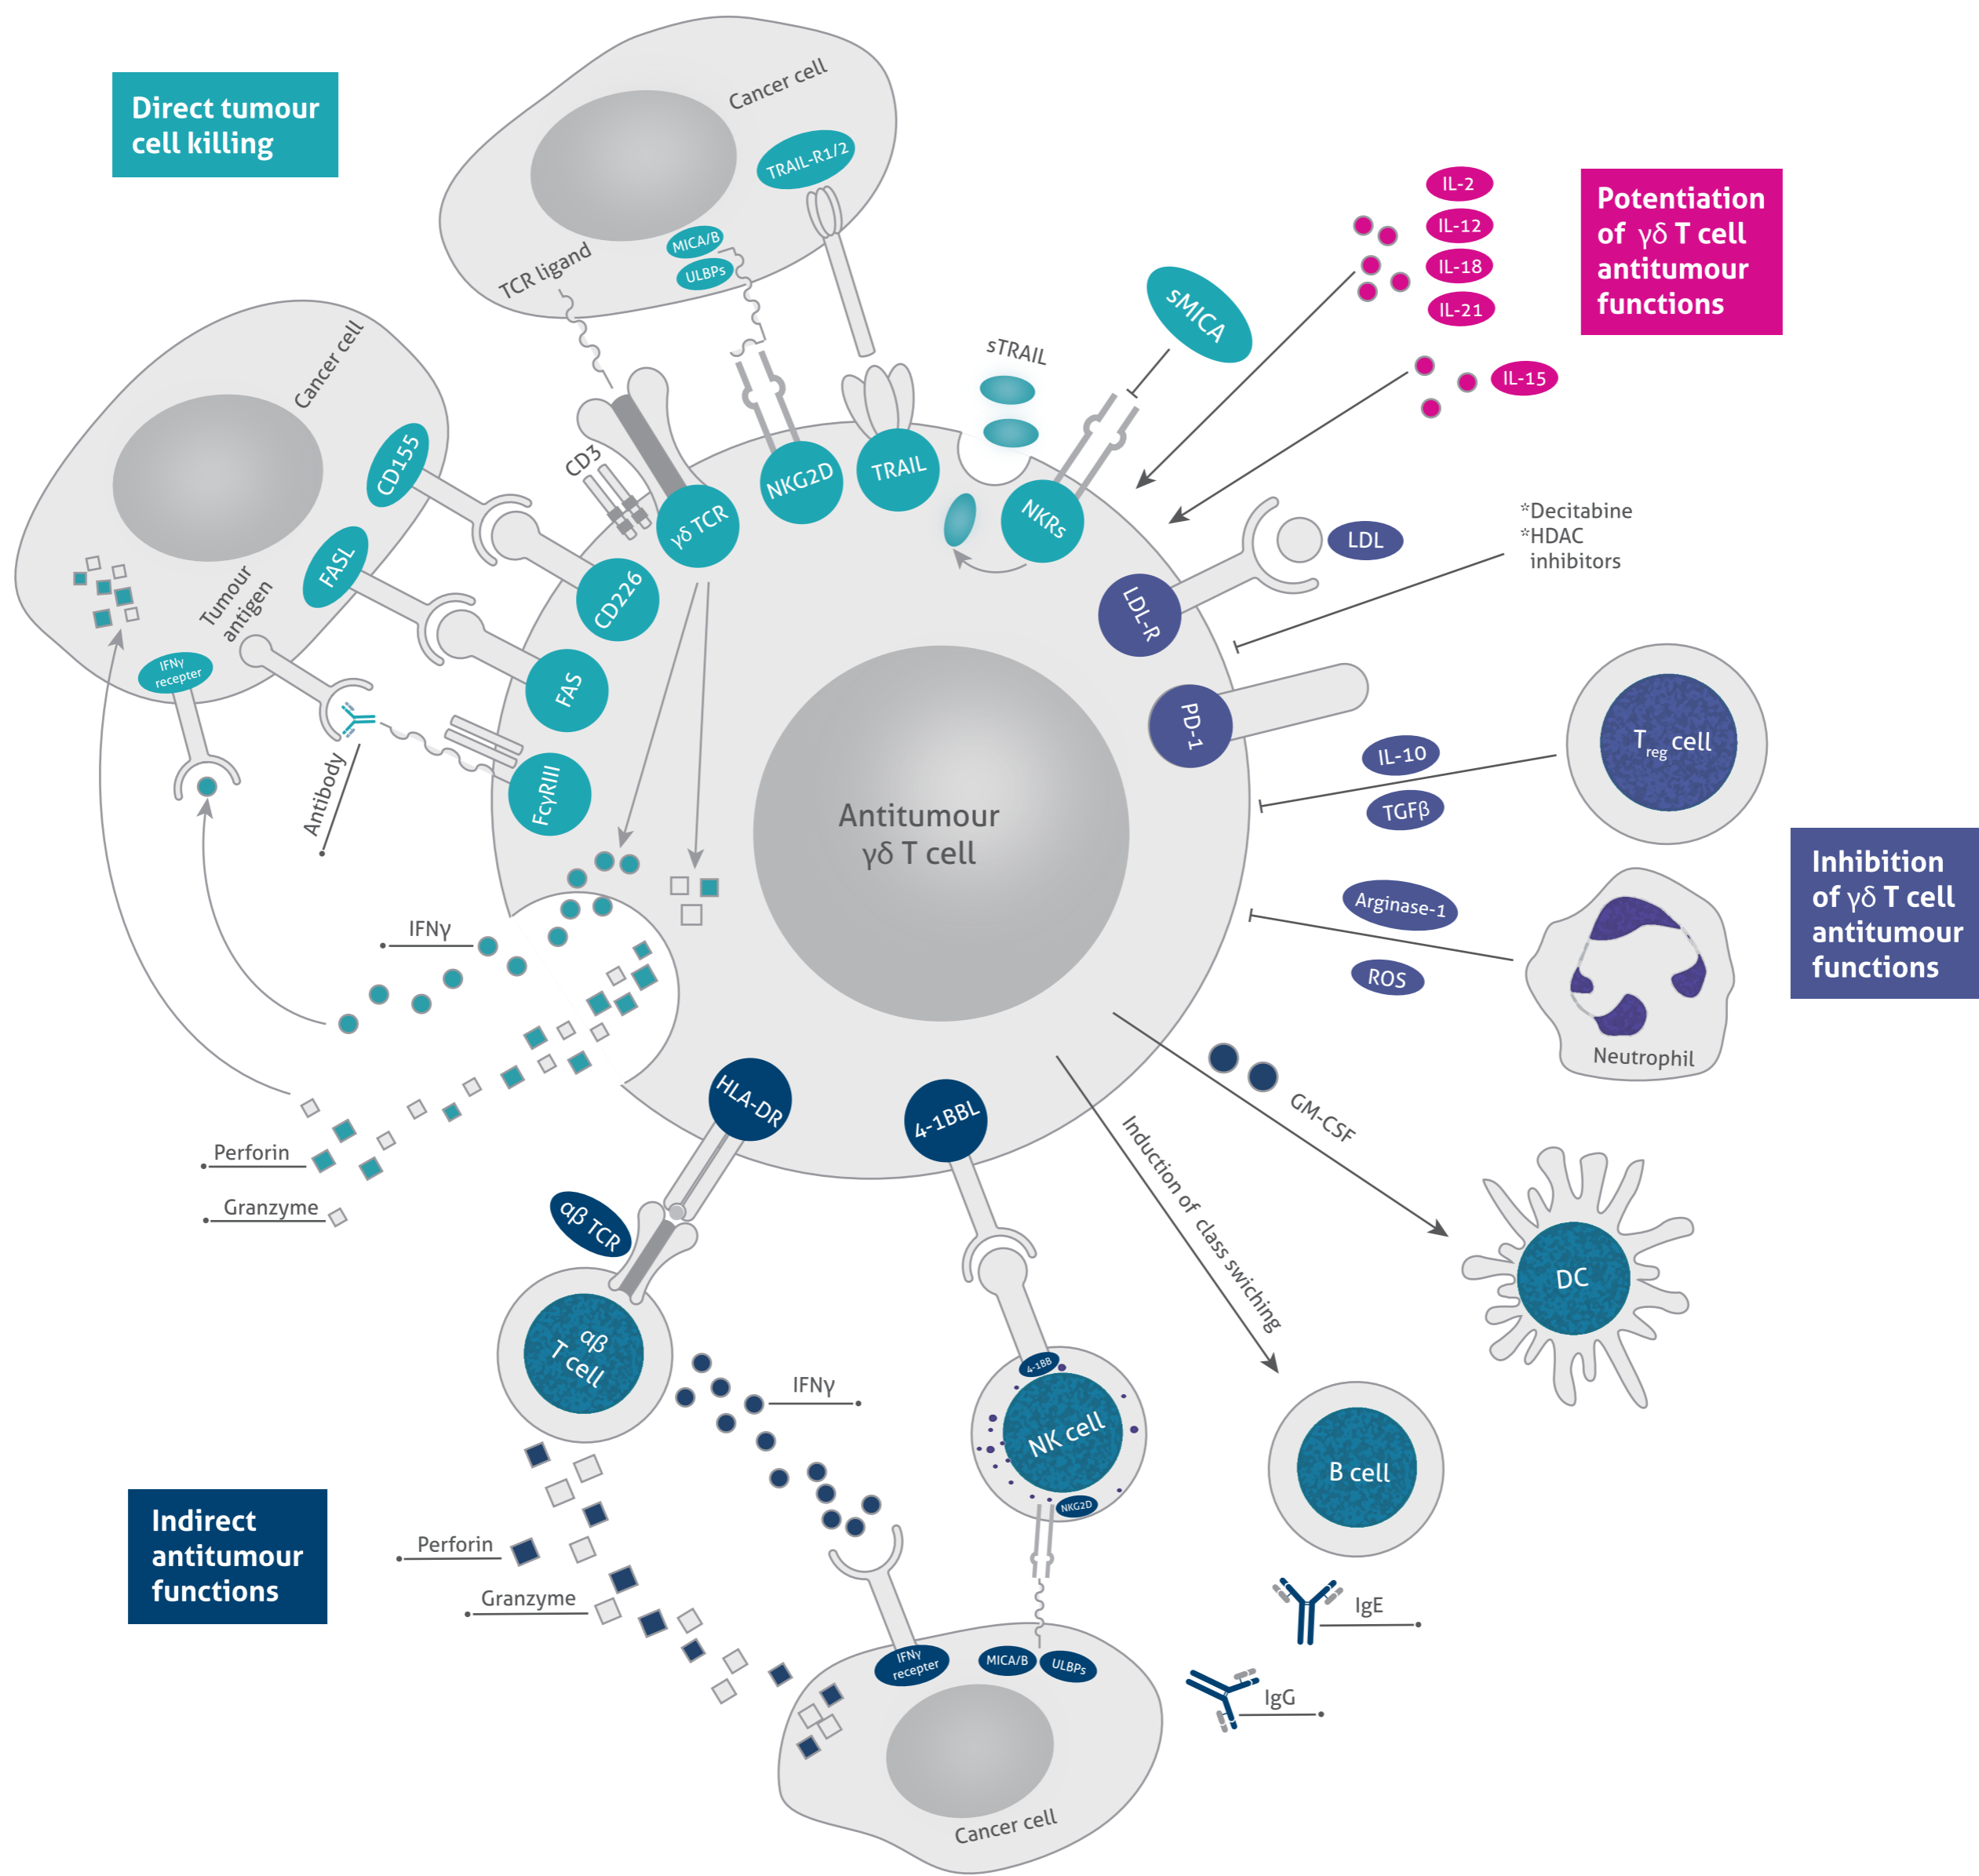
Direct tumour cell killing

Cancer cell
TRAIL-R1/2
MICA/B
ULBPs
TCR ligand

Potentiation of γδ T cell antitumour functions

IL-2
IL-12
IL-18
IL-21
IL-15

sMICA
sTRAIL

Cancer cell
CD155
FASL
Tumour antigen
IFNγ recepter
Antibody

CD3
γδ TCR
NKG2D
TRAIL
NKRs
CD226
FAS
FcγRIII
LDL
LDL-R
*Decitabine
*HDAC inhibitors
PD-1
IL-10
TGFβ
T$_{reg}$ cell
Arginase-1
ROS
Neutrophil

Inhibition of γδ T cell antitumour functions

Antitumour γδ T cell

IFNγ
Perforin
Granzyme

HLA-DR
4-1BBL
GM-CSF
Induction of class swiching
DC
αβ TCR
αβ T cell
IFNγ
4-1BB
NK cell
NKG2D
B cell

Indirect antitumour functions

Perforin
Granzyme
IFNγ recepter
MICA/B
ULBPs
Cancer cell
IgE
IgG